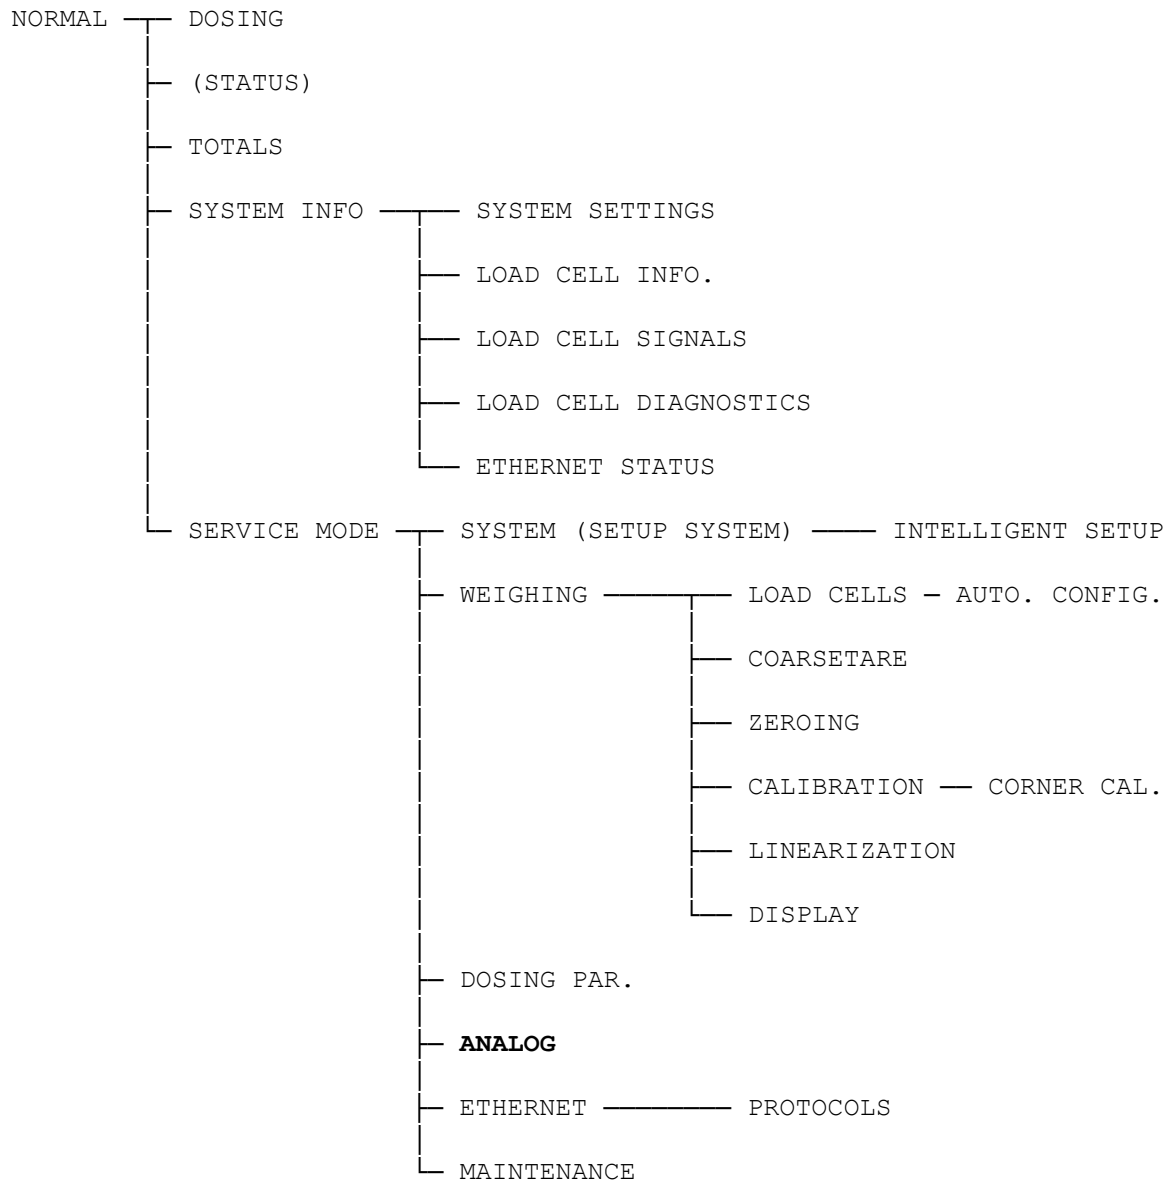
NORMAL

DOSING

(STATUS)

TOTALS

SYSTEM INFO

SYSTEM SETTINGS

LOAD CELL INFO.

LOAD CELL SIGNALS

LOAD CELL DIAGNOSTICS

ETHERNET STATUS

SERVICE MODE

SYSTEM (SETUP SYSTEM)

INTELLIGENT SETUP

WEIGHING

LOAD CELLS – AUTO. CONFIG.

COARSETARE

ZEROING

CALIBRATION

CORNER CAL.

LINEARIZATION

DISPLAY

DOSING PAR.

ANALOG

ETHERNET

PROTOCOLS

MAINTENANCE